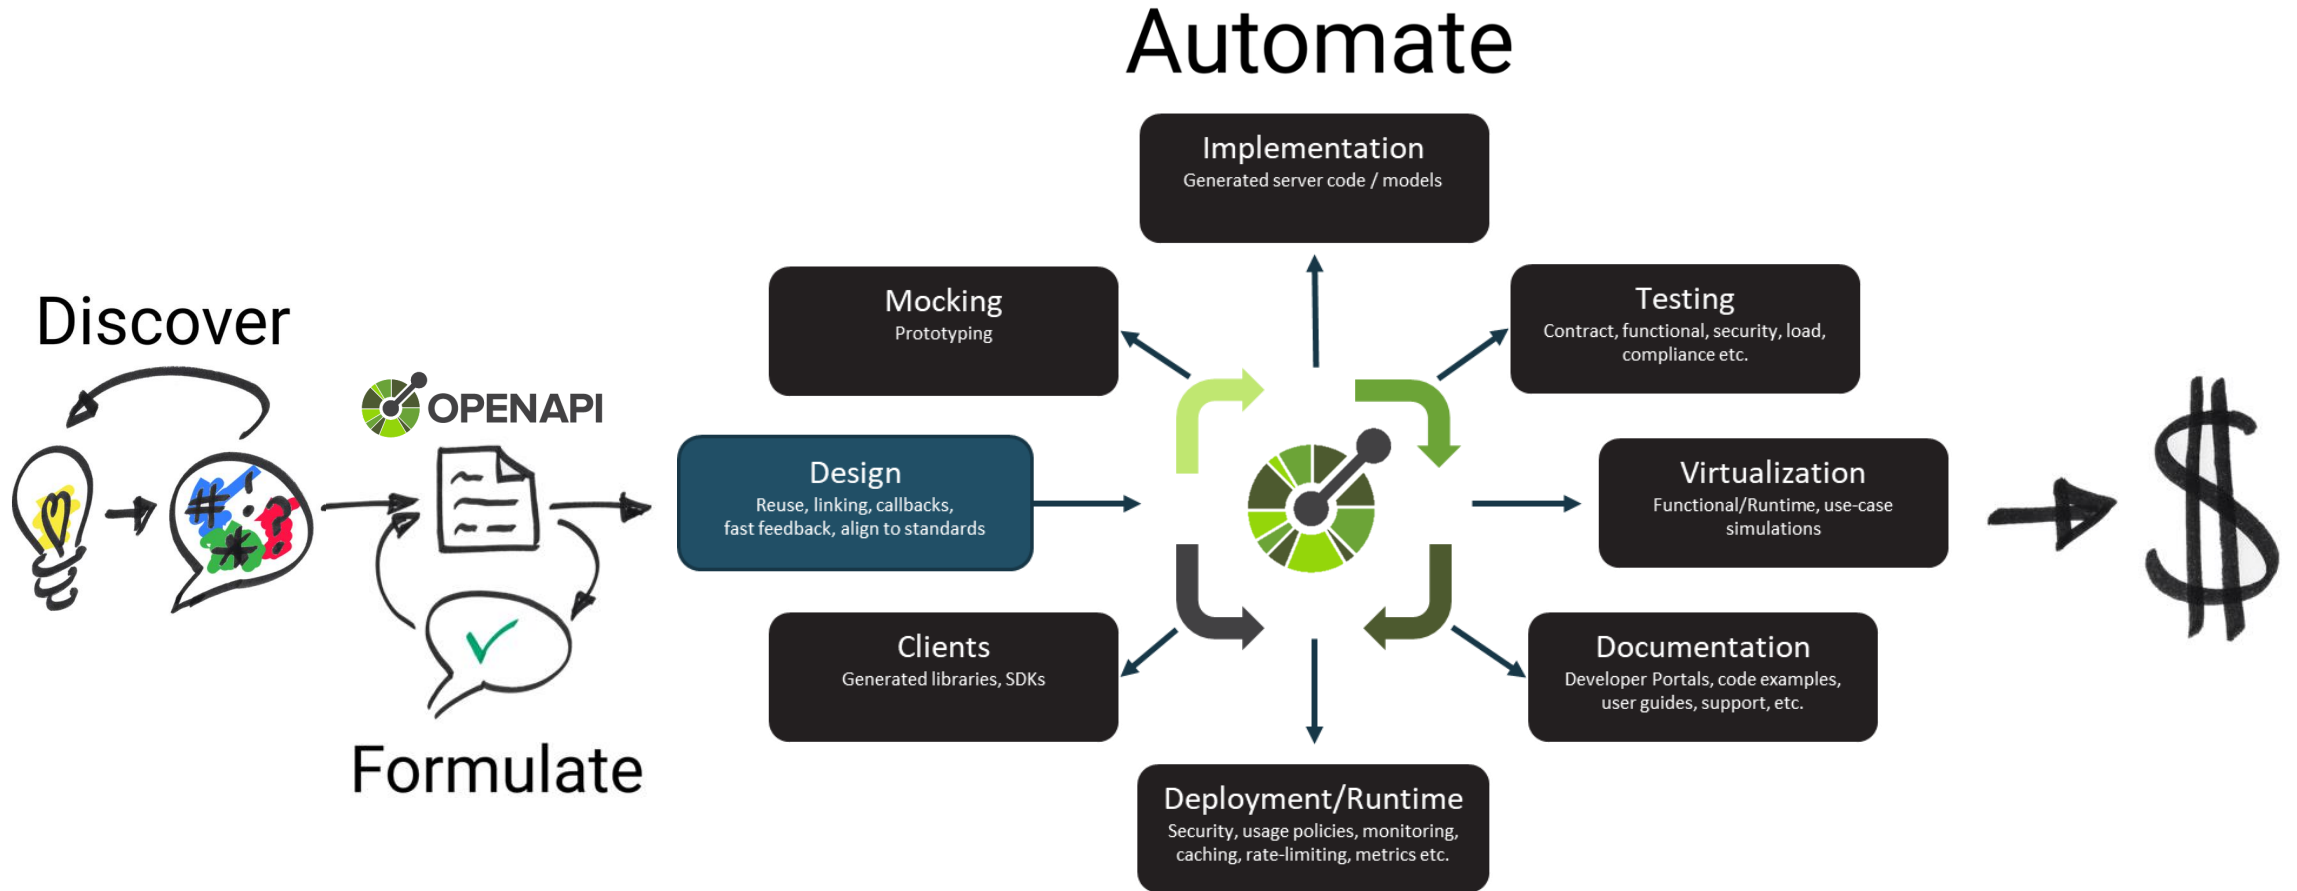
Automate

Discover

OPENAPI

Formulate

Implementation
Generated server code / models

Mocking
Prototyping

Testing
Contract, functional, security, load, compliance etc.

Design
Reuse, linking, callbacks, fast feedback, align to standards

Virtualization
Functional/Runtime, use-case simulations

Clients
Generated libraries, SDKs

Documentation
Developer Portals, code examples, user guides, support, etc.

Deployment/Runtime
Security, usage policies, monitoring, caching, rate-limiting, metrics etc.

$